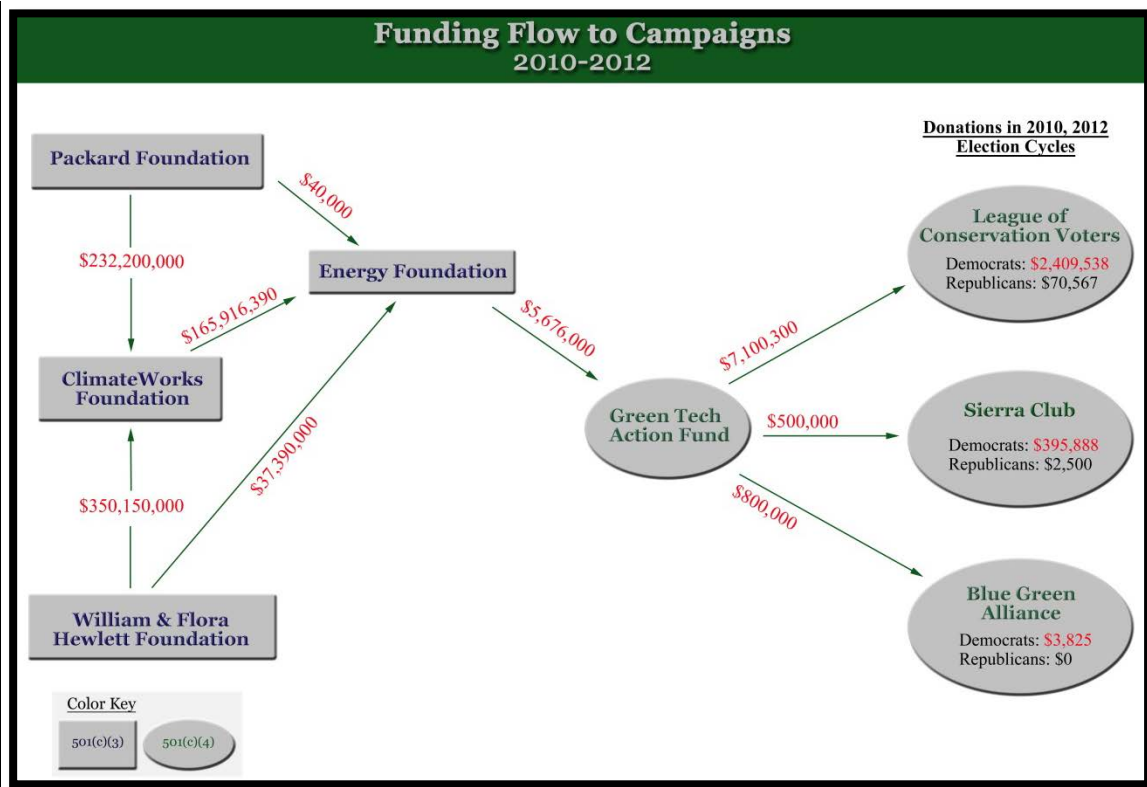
Funding Flow to Campaigns
2010-2012

Packard Foundation

$40,000

$232,200,000

Energy Foundation

$165,916,390

ClimateWorks Foundation

$37,390,000

$350,150,000

William & Flora Hewlett Foundation

$5,676,000

Green Tech Action Fund

Donations in 2010, 2012 Election Cycles

$7,100,300

League of Conservation Voters
Democrats: $2,409,538
Republicans: $70,567

$500,000

Sierra Club
Democrats: $395,888
Republicans: $2,500

$800,000

Blue Green Alliance
Democrats: $3,825
Republicans: $0

Color Key
501(c)(3)
501(c)(4)